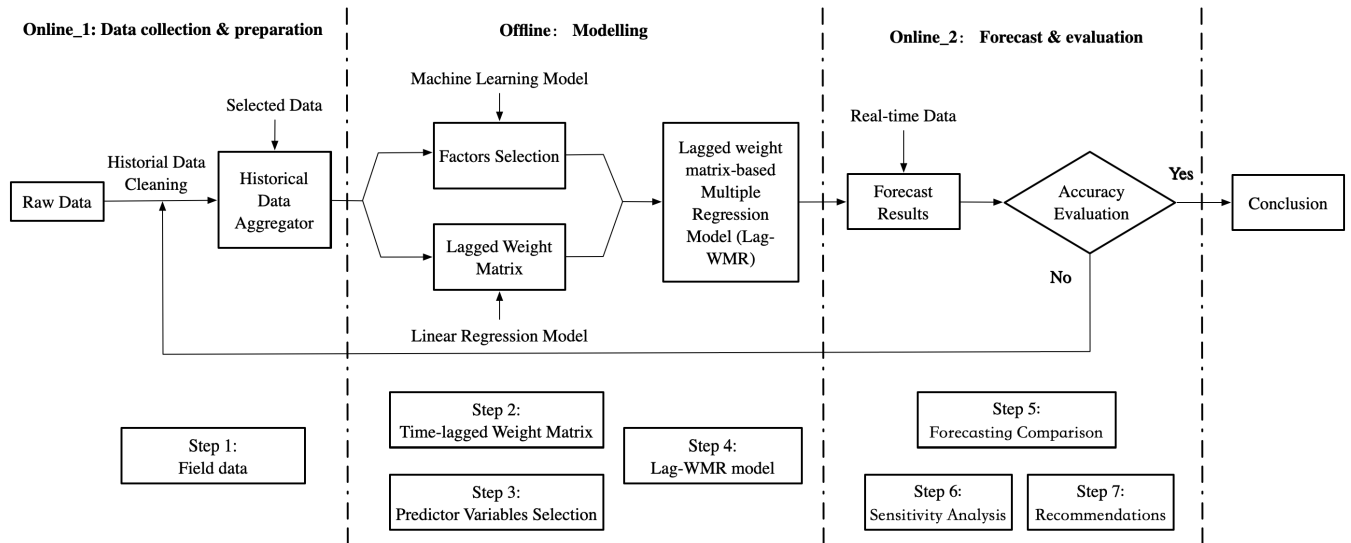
Online_1: Data collection & preparation

Offline： Modelling

Online_2： Forecast & evaluation

Selected Data

Machine Learning Model

Real-time Data

Historial Data Cleaning

Raw Data

Historical Data Aggregator

Factors Selection

Lagged Weight Matrix

Lagged weight matrix-based Multiple Regression Model (Lag-WMR)

Forecast Results

Accuracy Evaluation

Yes

Conclusion

No

Linear Regression Model

Step 1:
Field data

Step 2:
Time-lagged Weight Matrix

Step 3:
Predictor Variables Selection

Step 4:
Lag-WMR model

Step 5:
Forecasting Comparison

Step 6:
Sensitivity Analysis

Step 7:
Recommendations